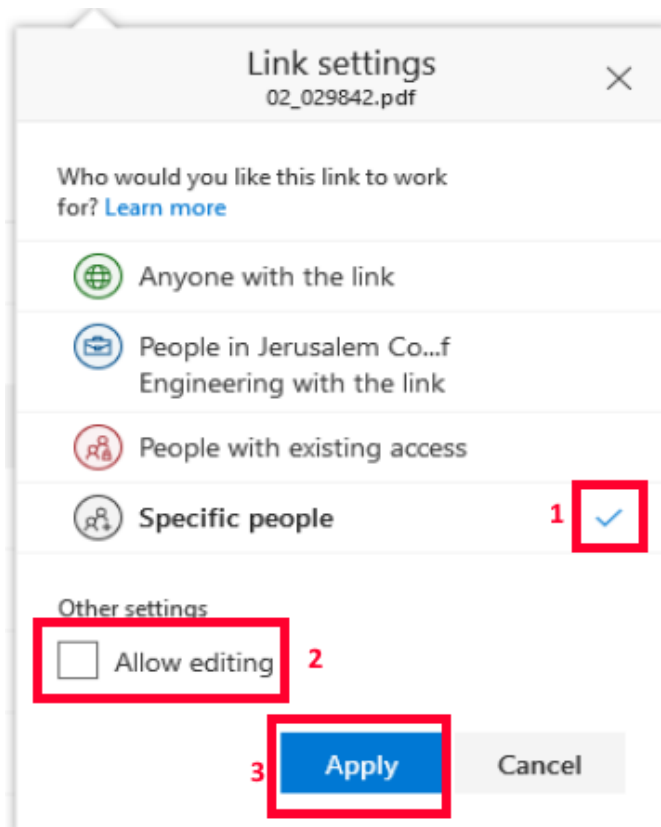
Link settings
02_029842.pdf

Who would you like this link to work for? Learn more

Anyone with the link

People in Jerusalem Co...f Engineering with the link

People with existing access

Specific people

1

Other settings

Allow editing

2

3

Apply

Cancel